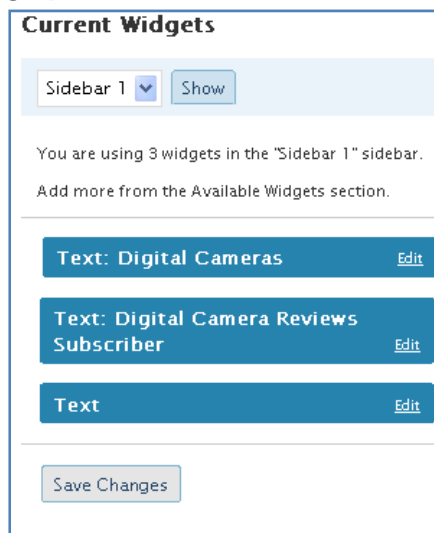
Current Widgets

Sidebar 1 Show

You are using 3 widgets in the "Sidebar 1" sidebar.

Add more from the Available Widgets section.

Text: Digital Cameras Edit

Text: Digital Camera Reviews Subscriber Edit

Text Edit

Save Changes